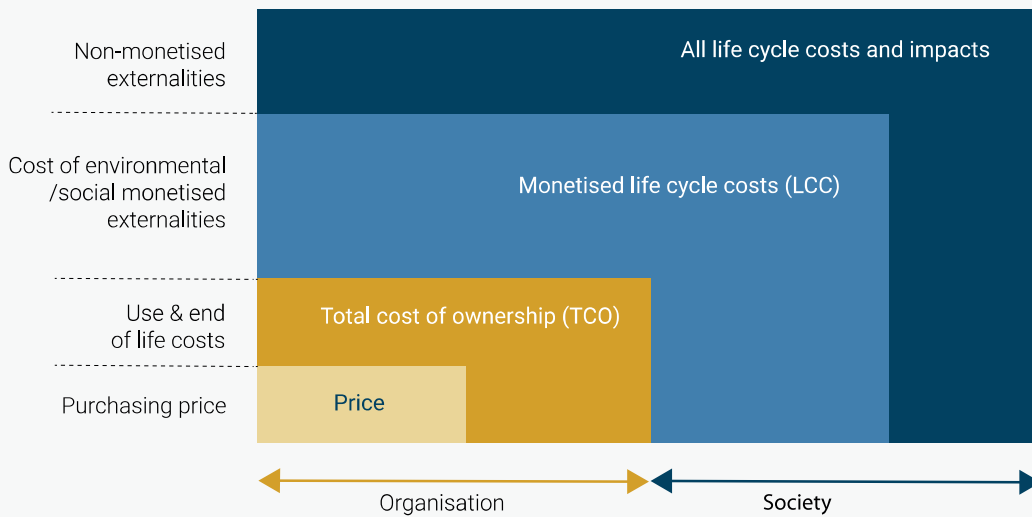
Non-monetised externalities

Cost of environmental /social monetised externalities

Use & end of life costs

Purchasing price

All life cycle costs and impacts

Monetised life cycle costs (LCC)

Total cost of ownership (TCO)

Price

Organisation

Society